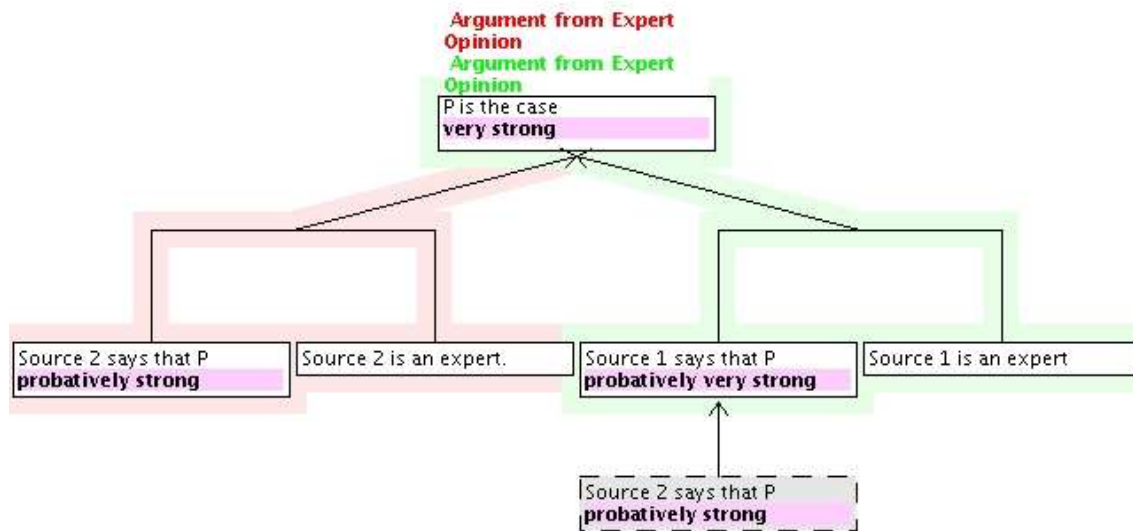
Argument from Expert Opinion
Argument from Expert Opinion

P is the case
**very strong**

Source 2 says that P
**probatively strong**

Source 2 is an expert.

Source 1 says that P
**probatively very strong**

Source 1 is an expert

Source 2 says that P
**probatively strong**